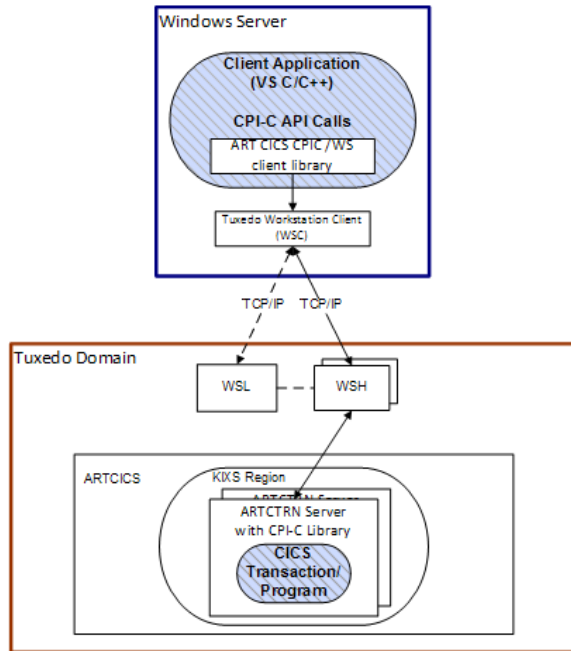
Windows Server

Client Application (VS C/C++)

CPI-C API Calls

ART CICS CPIC / WS client library

Tuxedo Workstation Client (WSC)

TCP/IP

TCP/IP

Tuxedo Domain

WSL

WSH

ARTCICS

KIXS Region

ARTCTRN Server

ARTCTRN Server with CPI-C Library

CICS Transaction/ Program